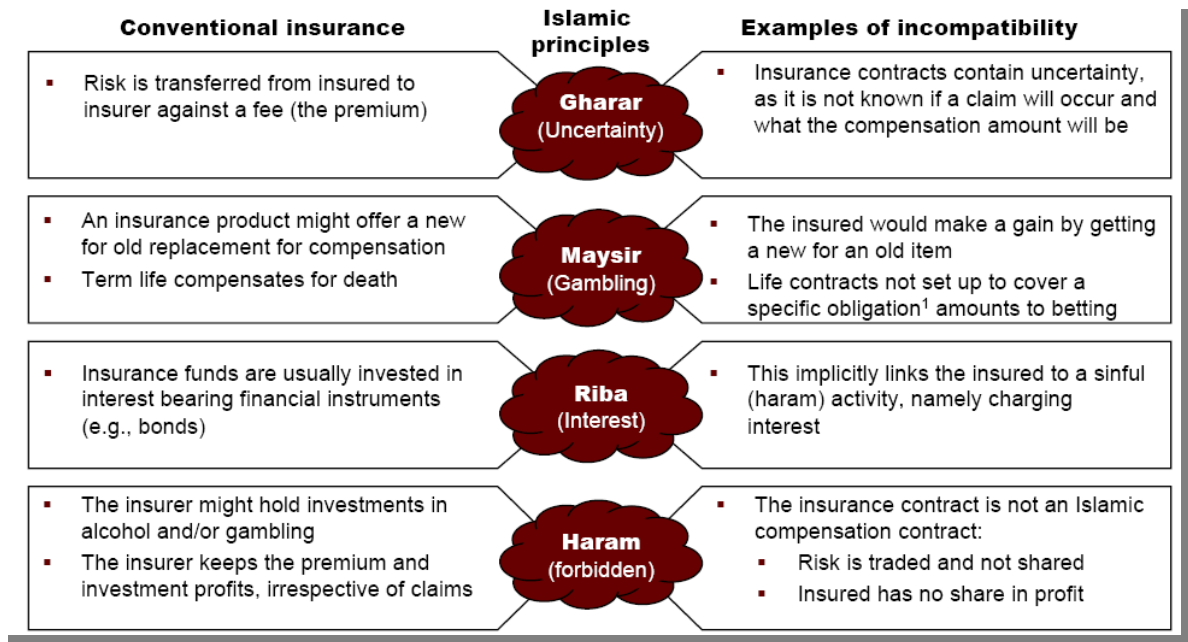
Conventional insurance

Islamic principles

Examples of incompatibility

- Risk is transferred from insured to insurer against a fee (the premium)

Gharar (Uncertainty)

- Insurance contracts contain uncertainty, as it is not known if a claim will occur and what the compensation amount will be

- An insurance product might offer a new for old replacement for compensation
- Term life compensates for death

Maysir (Gambling)

- The insured would make a gain by getting a new for an old item
- Life contracts not set up to cover a specific obligation$^1$ amounts to betting

- Insurance funds are usually invested in interest bearing financial instruments (e.g., bonds)

Riba (Interest)

- This implicitly links the insured to a sinful (haram) activity, namely charging interest

- The insurer might hold investments in alcohol and/or gambling
- The insurer keeps the premium and investment profits, irrespective of claims

Haram (forbidden)

- The insurance contract is not an Islamic compensation contract:
  - Risk is traded and not shared
  - Insured has no share in profit